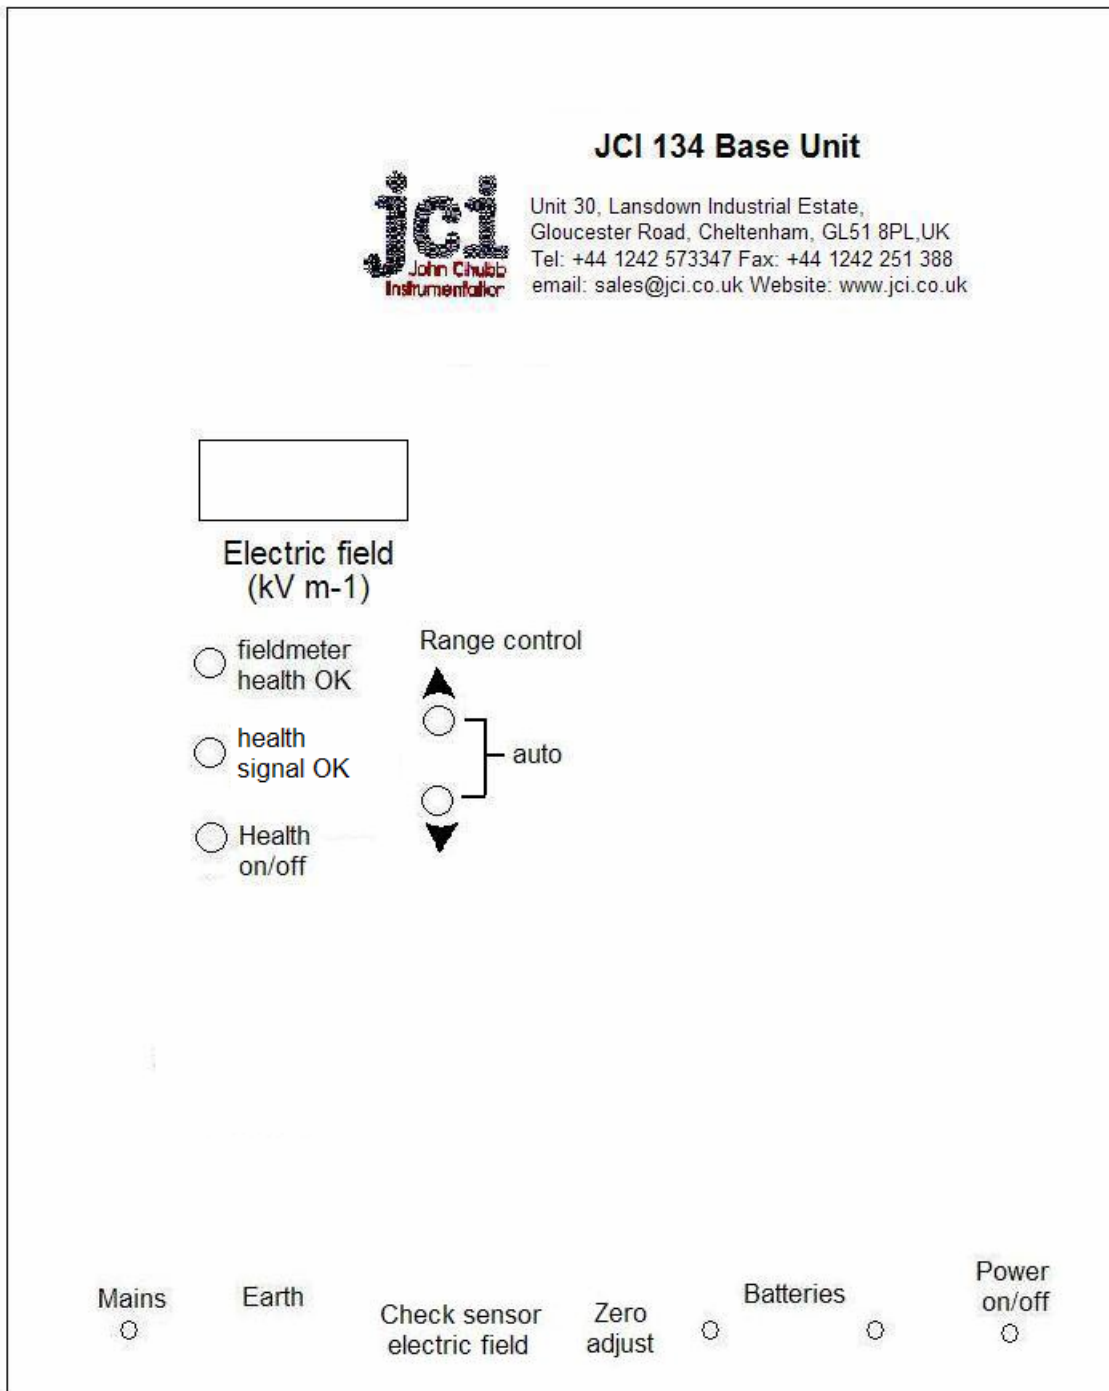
JCI 134 Base Unit

jci
John Chubb
Instrumentation

Unit 30, Lansdown Industrial Estate,
Gloucester Road, Cheltenham, GL51 8PL,UK
Tel: +44 1242 573347 Fax: +44 1242 251 388
email: sales@jci.co.uk Website: www.jci.co.uk

Electric field
(kV m-1)

fieldmeter health OK

health signal OK

Health on/off

Range control

auto

Mains

Earth

Check sensor electric field

Zero adjust

Batteries

Power on/off